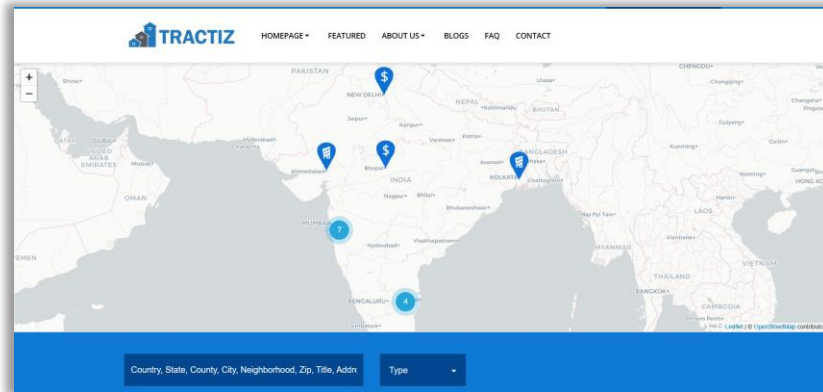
TRACTIZ HOMEPAGE FEATURED ABOUT US BLOGS FAQ CONTACT

+
−

PAKISTAN
Shiraz
NEW DELHI
NEPAL
Kathmandu
BHUTAN
Jaipur
Kanpur
Patna
QATAR
DUBAI
UNITED ARAB EMIRATES
Muscat
Karachi
Hyderabad
Ahmedabad
Bhopal
Varanasi
BANGLADESH
Dhaka
Asansol
KOLKATA
Chattogram
INDIA
Nagpur
Bhilai
Bhubaneswar
OMAN
Mumbai
Hyderabad
Visakhapatnam
MYANMAR
Nay Pyi Taw
YEMEN
BENGALURU
THAILAND
BANGKOK
CAMBODIA
Phnom Penh
LAOS
Vientiane
VIETNAM
Hanoi
Kunming
Guiyang
Chongqing
Chengdu
CHENGDU
Nanning
Guangzhou
HONG KONG
Lhasa
7
4

Leaflet | © OpenStreetMap contributors

Country, State, County, City, Neighborhood, Zip, Title, Addre
Type